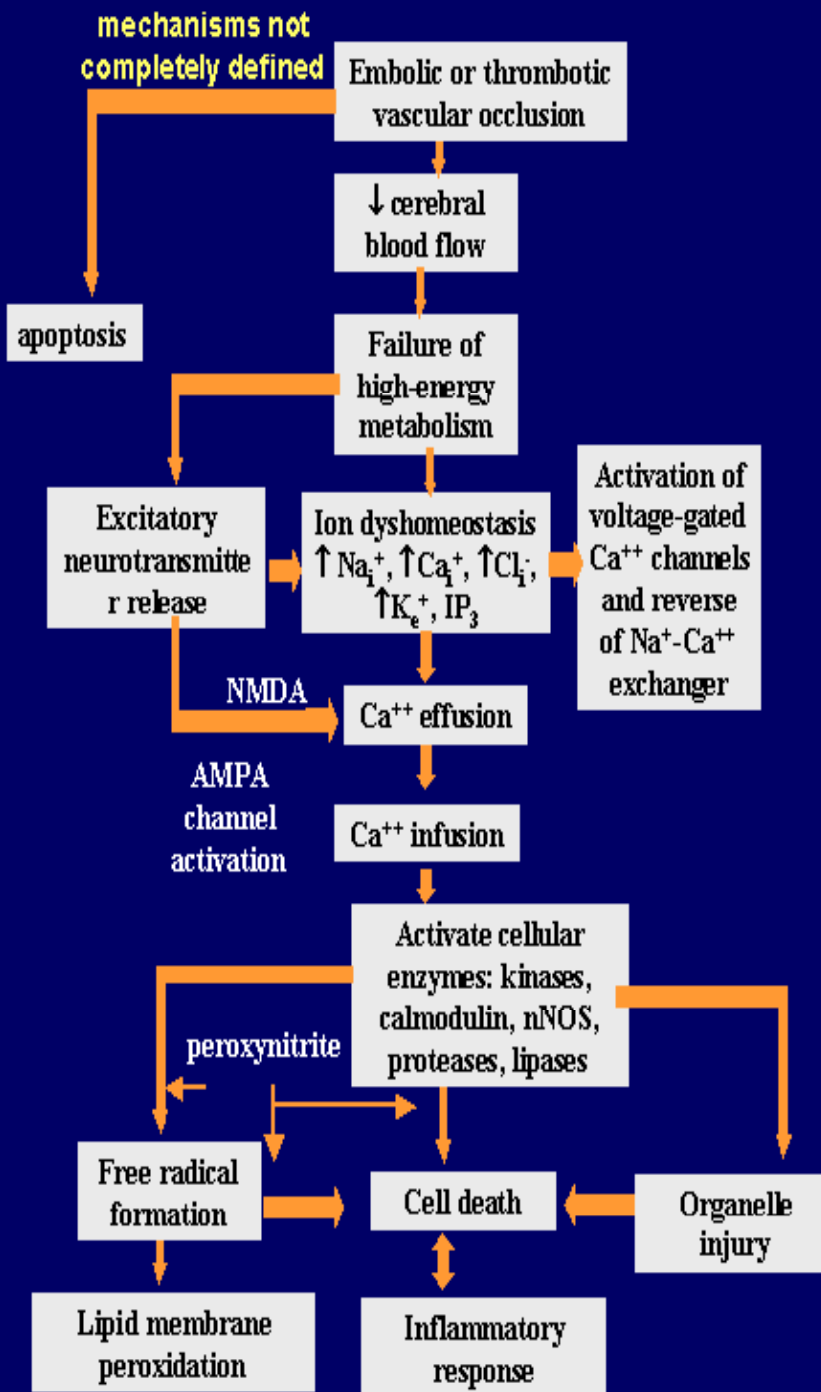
mechanisms not completely defined

Embolic or thrombotic vascular occlusion

↓ cerebral blood flow

apoptosis

Failure of high-energy metabolism

Excitatory neurotransmitte r release

Ion dyshomeostasis ↑ $Na_i^+$, ↑ $Ca_i^+$, ↑ $Cl_i^-$, ↑ $K_e^+$, $IP_3$

Activation of voltage-gated $Ca^{++}$ channels and reverse of $Na^+$-$Ca^{++}$ exchanger

NMDA

$Ca^{++}$ effusion

AMPA channel activation

$Ca^{++}$ infusion

Activate cellular enzymes: kinases, calmodulin, nNOS, proteases, lipases

peroxynitrite

Free radical formation

Cell death

Organelle injury

Lipid membrane peroxidation

Inflammatory response